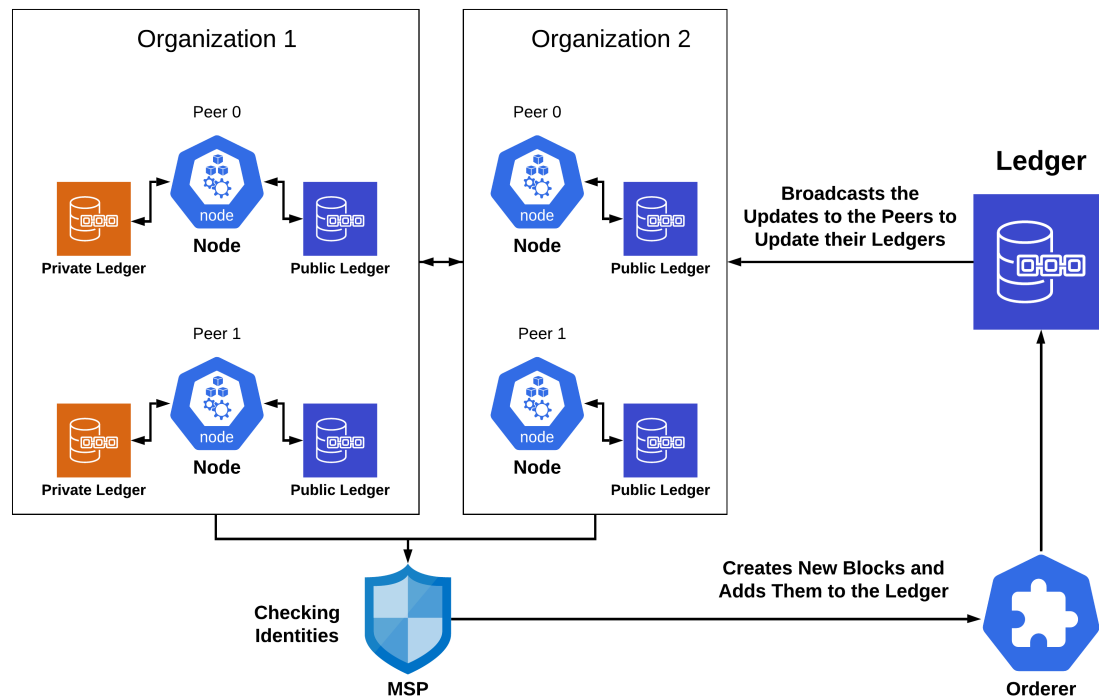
Organization 1

Peer 0

node

Node

Private Ledger

Public Ledger

Peer 1

node

Node

Private Ledger

Public Ledger

Organization 2

Peer 0

node

Node

Public Ledger

Peer 1

node

Node

Public Ledger

Ledger

Broadcasts the Updates to the Peers to Update their Ledgers

Checking Identities

MSP

Creates New Blocks and Adds Them to the Ledger

Orderer